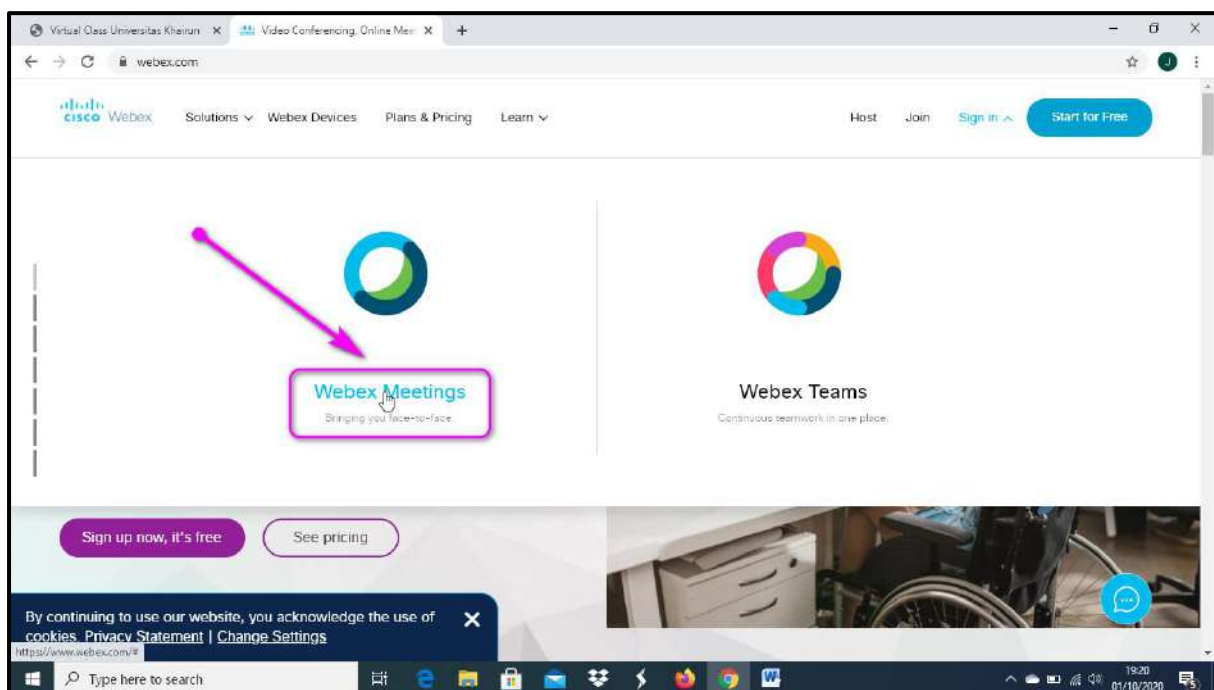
Virtual Class Universitas Khairun ×
Video Conferencing, Online Mee ×
+
webex.com

cisco Webex
Solutions
Webex Devices
Plans & Pricing
Learn
Host
Join
Sign in
Start for Free

Webex Meetings
Bringing you face-to-face.

Webex Teams
Continuous teamwork in one place.

Sign up now, it's free
See pricing

By continuing to use our website, you acknowledge the use of cookies. Privacy Statement | Change Settings
×

https://www.webex.com/#
Type here to search
19:20
01/10/2020